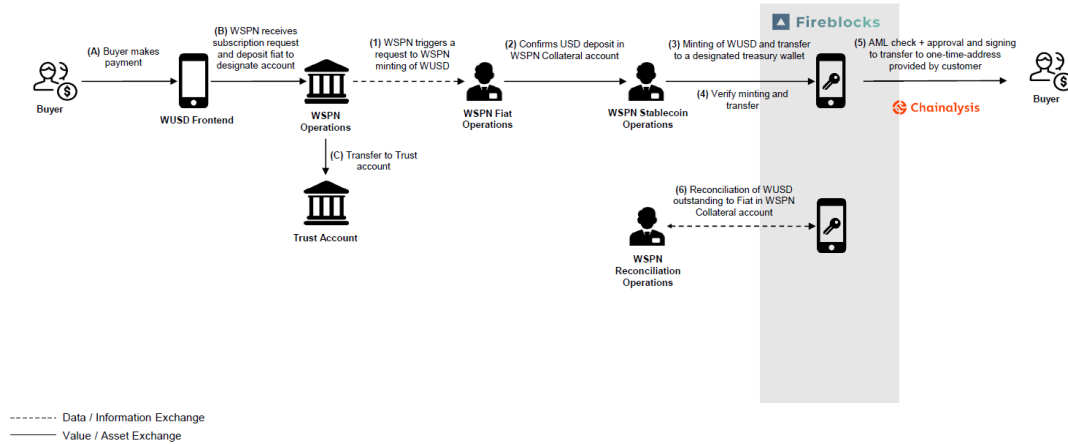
Fireblocks

(A) Buyer makes payment

(B) WSPN receives subscription request and deposit fiat to designate account

(1) WSPN triggers a request to WSPN minting of WUSD

(2) Confirms USD deposit in WSPN Collateral account

(3) Minting of WUSD and transfer to a designated treasury wallet

(4) Verify minting and transfer

(5) AML check + approval and signing to transfer to one-time-address provided by customer

Chainalysis

Buyer

WUSD Frontend

WSPN Operations

WSPN Fiat Operations

WSPN Stablecoin Operations

Buyer

(C) Transfer to Trust account

Trust Account

(6) Reconciliation of WUSD outstanding to Fiat in WSPN Collateral account

WSPN Reconciliation Operations

Data / Information Exchange

Value / Asset Exchange